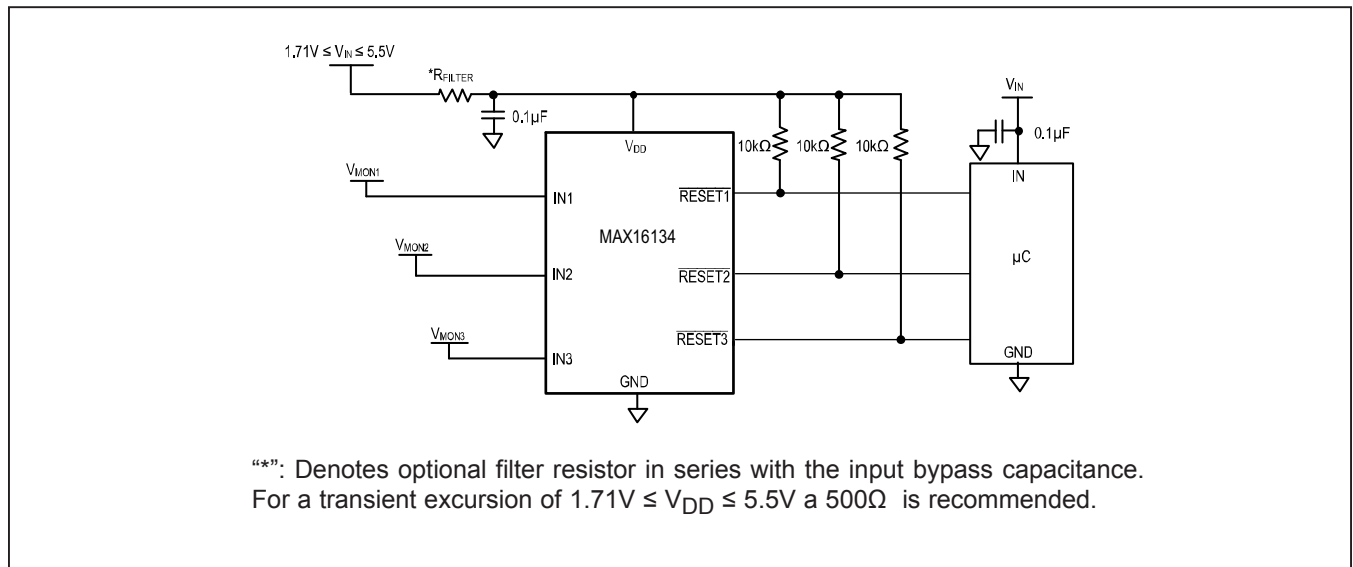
$1.71V \leq V_{IN} \leq 5.5V$

$*R_{FILTER}$

0.1µF

$V_{DD}$

10kΩ 10kΩ 10kΩ

$V_{IN}$

0.1µF

IN

$V_{MON1}$

IN1

$\overline{RESET1}$

MAX16134

$V_{MON2}$

IN2

$\overline{RESET2}$

µC

$V_{MON3}$

IN3

$\overline{RESET3}$

GND

GND

"*": Denotes optional filter resistor in series with the input bypass capacitance. For a transient excursion of $1.71V \leq V_{DD} \leq 5.5V$ a 500Ω is recommended.